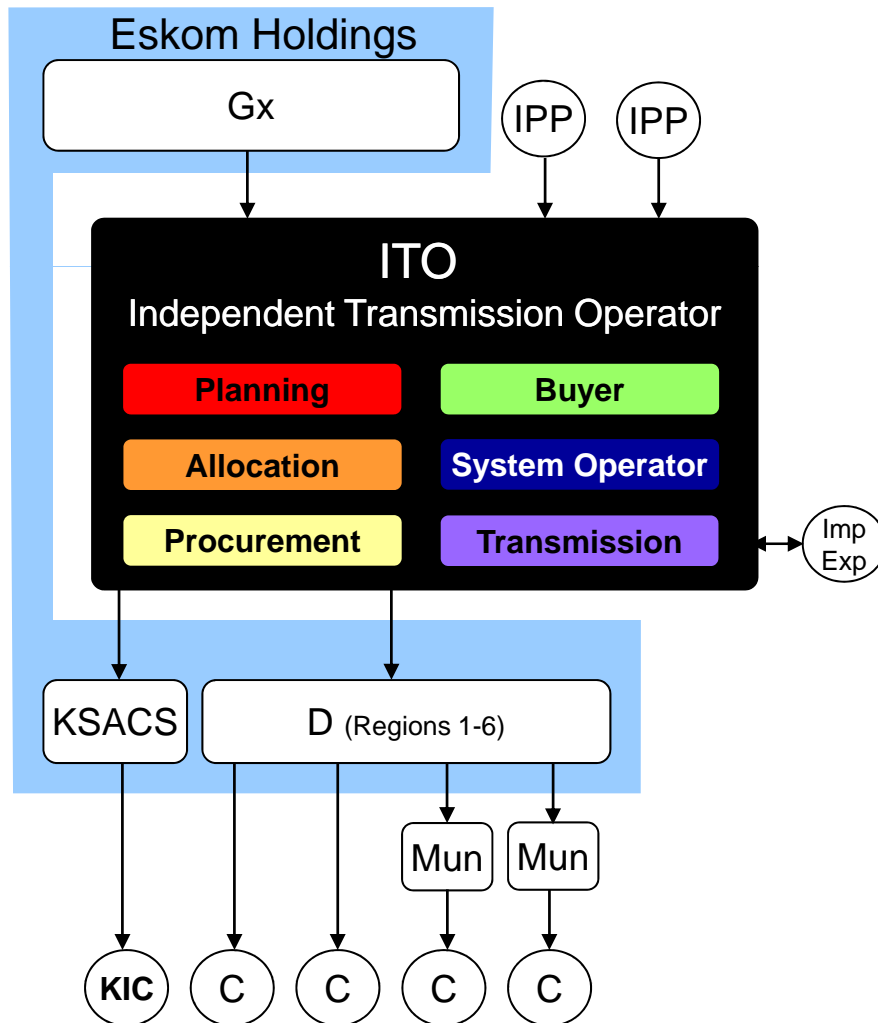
Eskom Holdings

Gx

IPP

IPP

ITO
Independent Transmission Operator

Planning

Buyer

Allocation

System Operator

Procurement

Transmission

Imp
Exp

KSACS

D (Regions 1-6)

Mun

Mun

KIC

C

C

C

C